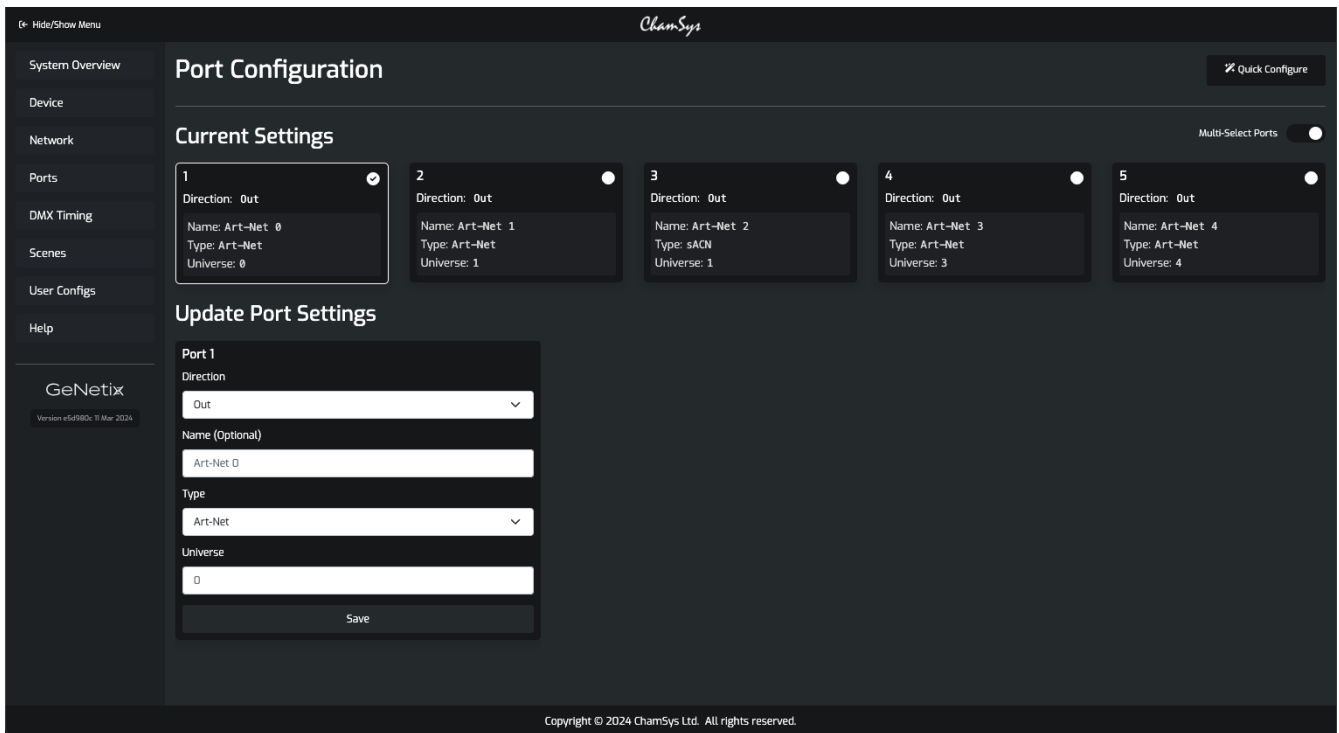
Hide/Show Menu

ChamSys

System Overview
Device
Network
Ports
DMX Timing
Scenes
User Configs
Help

GeNetix
Version e5d980c 11 Mar 2024

Port Configuration

Quick Configure

Current Settings

Multi-Select Ports

1
Direction: Out
Name: Art-Net 0
Type: Art-Net
Universe: 0

2
Direction: Out
Name: Art-Net 1
Type: Art-Net
Universe: 1

3
Direction: Out
Name: Art-Net 2
Type: sACN
Universe: 1

4
Direction: Out
Name: Art-Net 3
Type: Art-Net
Universe: 3

5
Direction: Out
Name: Art-Net 4
Type: Art-Net
Universe: 4

Update Port Settings

Port 1
Direction
Out
Name (Optional)
Art-Net 0
Type
Art-Net
Universe
0
Save

Copyright © 2024 ChamSys Ltd. All rights reserved.